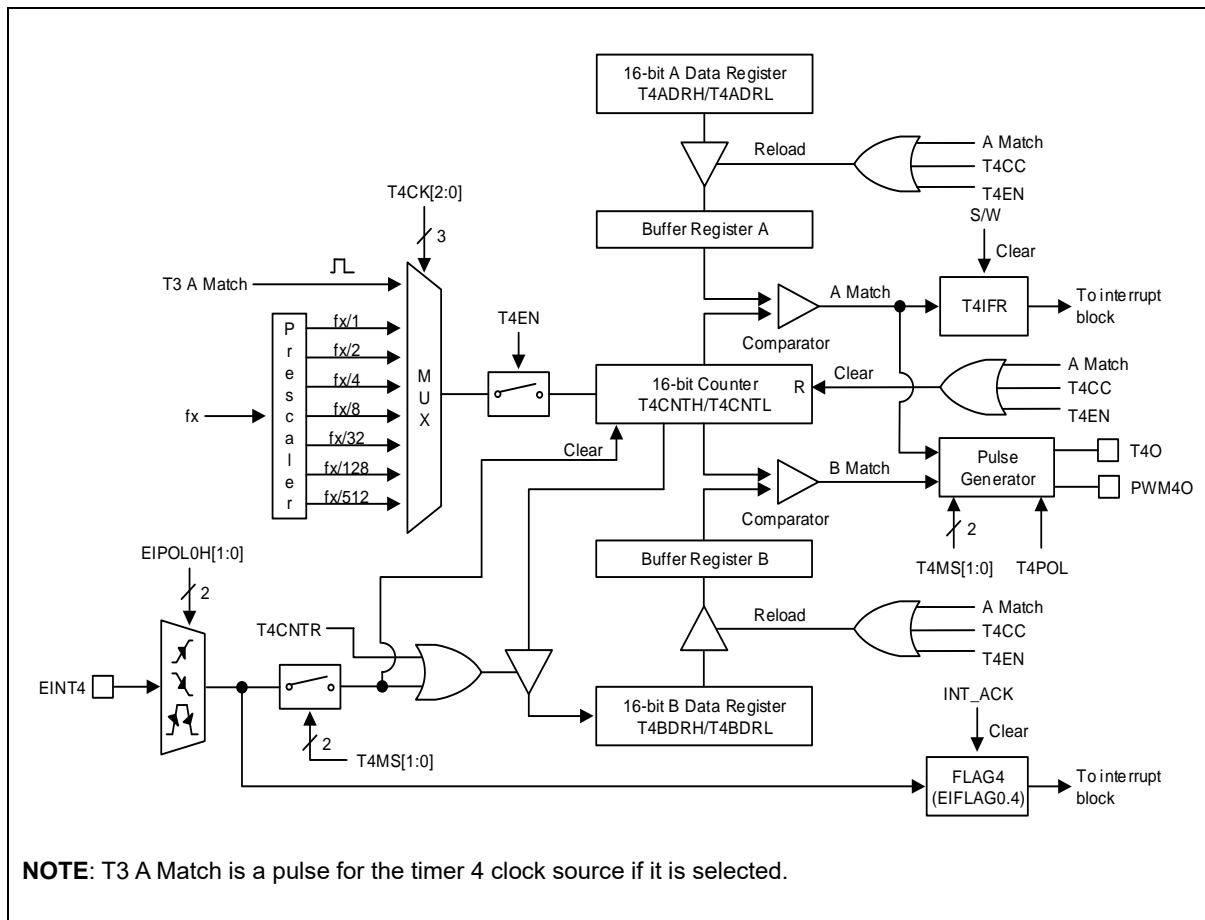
16-bit A Data Register
T4ADRH/T4ADRL

Reload

A Match
T4CC
T4EN

T4CK[2:0]
3

Buffer Register A

S/W
Clear

T3 A Match

Prescaler

fx/1
fx/2
fx/4
fx/8
fx/32
fx/128
fx/512

fx

MUX

T4EN

A Match

T4IFR

To interrupt block

Comparator

A Match
T4CC
T4EN

Clear

16-bit Counter
T4CNTH/T4CNTL

R

Clear

Pulse Generator

T4O
PWM4O

B Match

Comparator

2

T4MS[1:0]
T4POL

EIPOL0H[1:0]
2

Buffer Register B

Reload

A Match
T4CC
T4EN

T4CNTR

EINT4

16-bit B Data Register
T4BDRH/T4BDRL

2
T4MS[1:0]

INT_ACK
Clear

FLAG4
(EIFLAG0.4)

To interrupt block

**NOTE**: T3 A Match is a pulse for the timer 4 clock source if it is selected.